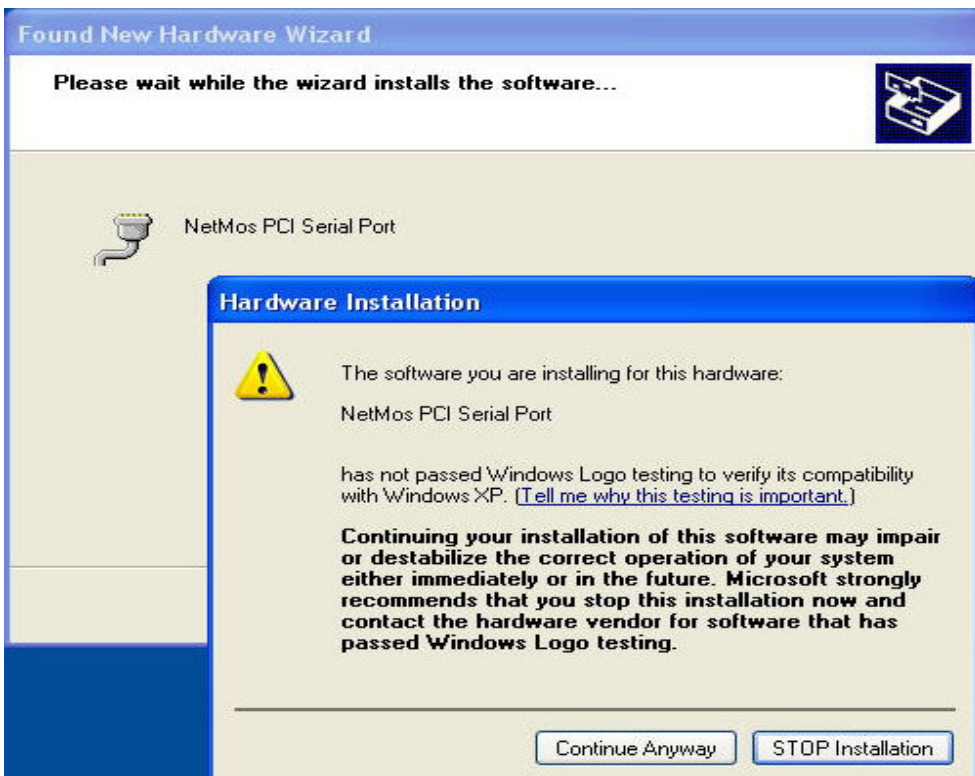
Found New Hardware Wizard

Please wait while the wizard installs the software...

NetMos PCI Serial Port

Hardware Installation

The software you are installing for this hardware:

NetMos PCI Serial Port

has not passed Windows Logo testing to verify its compatibility with Windows XP. (Tell me why this testing is important.)

Continuing your installation of this software may impair or destabilize the correct operation of your system either immediately or in the future. Microsoft strongly recommends that you stop this installation now and contact the hardware vendor for software that has passed Windows Logo testing.

Continue Anyway

STOP Installation